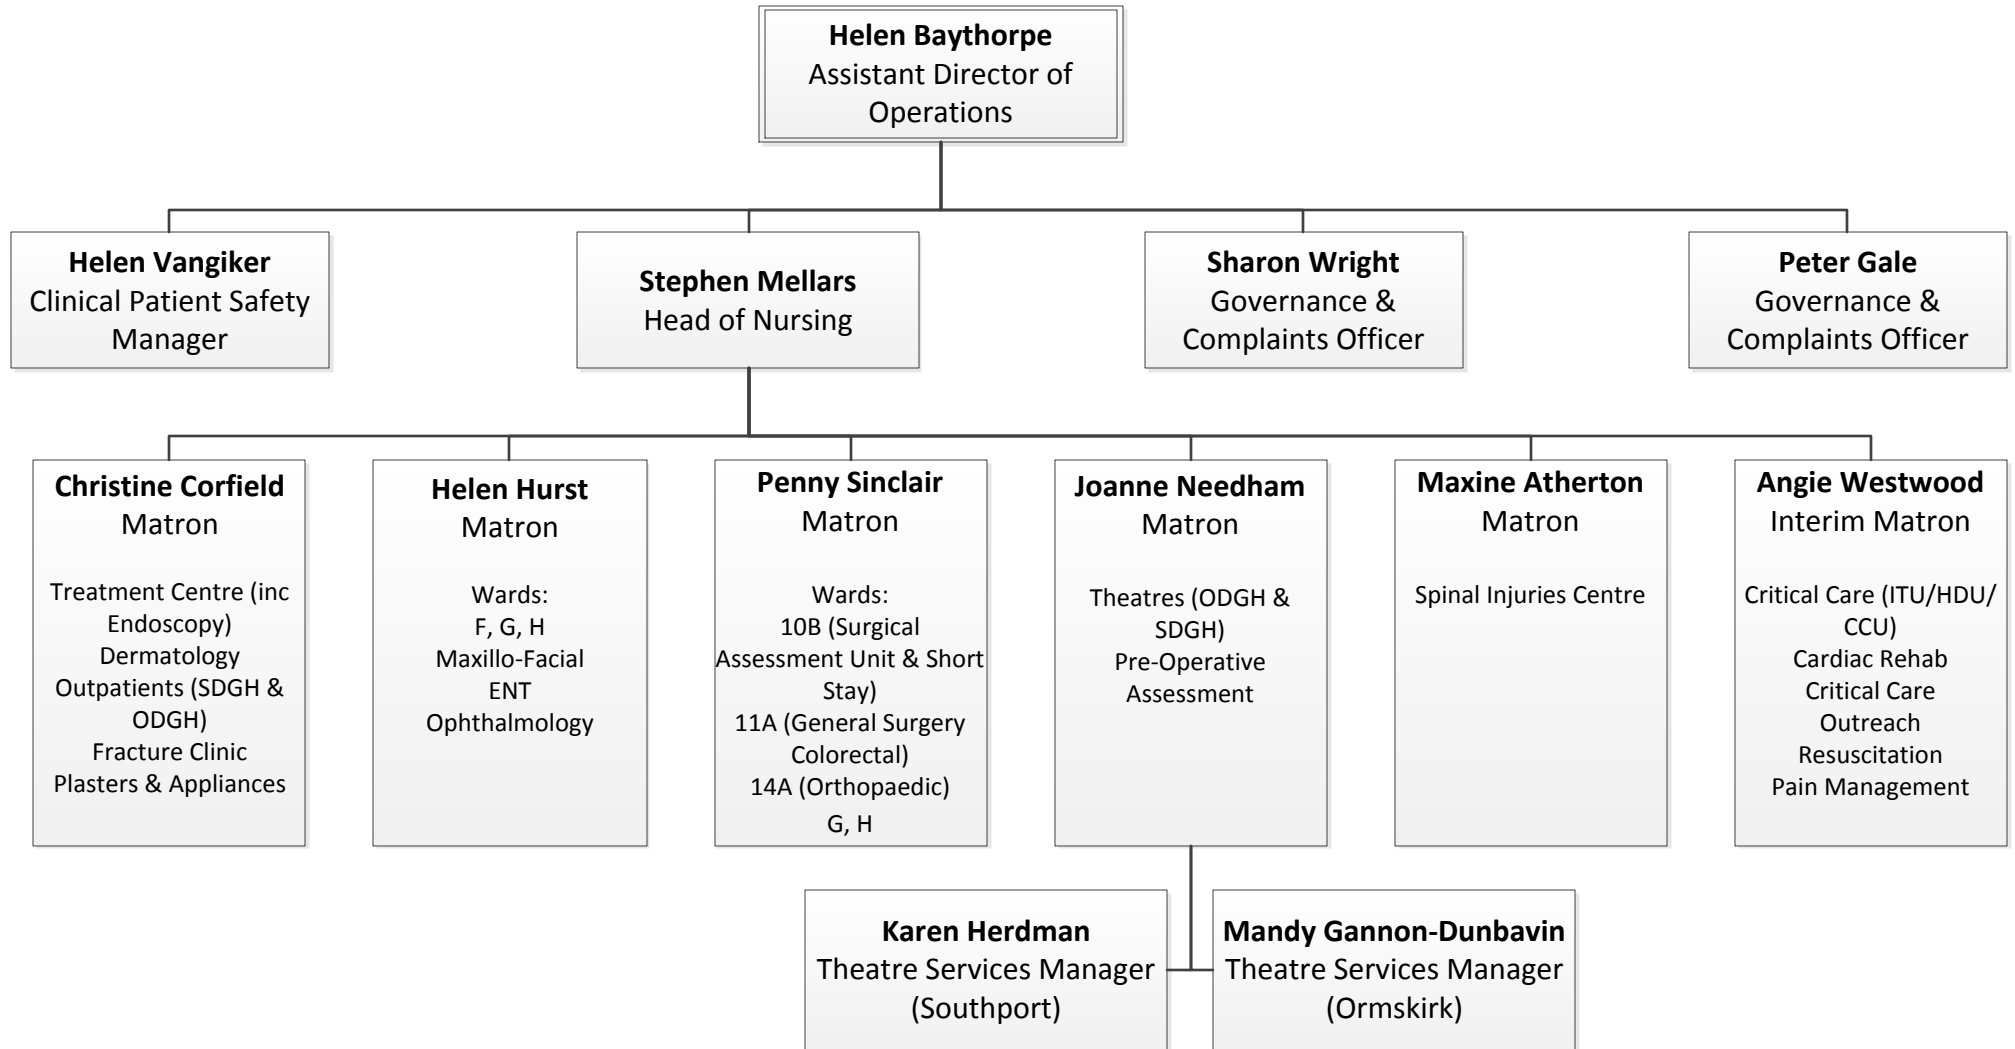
**Helen Baythorpe**
Assistant Director of Operations

**Helen Vangiker**
Clinical Patient Safety Manager

**Stephen Mellars**
Head of Nursing

**Sharon Wright**
Governance & Complaints Officer

**Peter Gale**
Governance & Complaints Officer

**Christine Corfield**
Matron

Treatment Centre (inc Endoscopy)
Dermatology
Outpatients (SDGH & ODGH)
Fracture Clinic
Plasters & Appliances

**Helen Hurst**
Matron

Wards:
F, G, H
Maxillo-Facial
ENT
Ophthalmology

**Penny Sinclair**
Matron

Wards:
10B (Surgical Assessment Unit & Short Stay)
11A (General Surgery Colorectal)
14A (Orthopaedic)
G, H

**Joanne Needham**
Matron

Theatres (ODGH & SDGH)
Pre-Operative Assessment

**Maxine Atherton**
Matron

Spinal Injuries Centre

**Angie Westwood**
Interim Matron

Critical Care (ITU/HDU/ CCU)
Cardiac Rehab
Critical Care Outreach
Resuscitation
Pain Management

**Karen Herdman**
Theatre Services Manager
(Southport)

**Mandy Gannon-Dunbavin**
Theatre Services Manager
(Ormskirk)